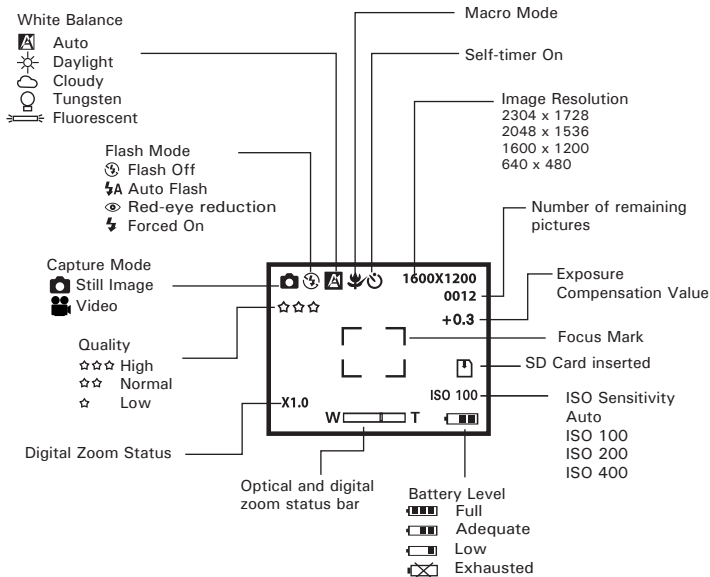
White Balance
A Auto
Daylight
Cloudy
Tungsten
Fluorescent

Macro Mode

Self-timer On

Image Resolution
2304 x 1728
2048 x 1536
1600 x 1200
640 x 480

Flash Mode
Flash Off
A Auto Flash
Red-eye reduction
Forced On

Number of remaining pictures

Capture Mode
Still Image
Video

1600X1200
0012

Exposure Compensation Value

+0.3

Quality
☆☆☆ High
☆☆ Normal
☆ Low

Focus Mark

SD Card inserted

X1.0

ISO 100

ISO Sensitivity
Auto
ISO 100
ISO 200
ISO 400

W T

Digital Zoom Status

Optical and digital zoom status bar

Battery Level
Full
Adequate
Low
Exhausted